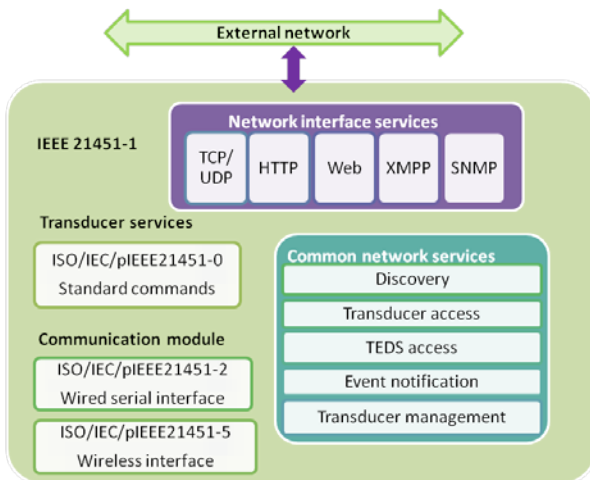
External network

IEEE 21451-1

Network interface services

TCP/UDP

HTTP

Web

XMPP

SNMP

Transducer services

ISO/IEC/pIEEE21451-0
Standard commands

Communication module

ISO/IEC/pIEEE21451-2
Wired serial interface

ISO/IEC/pIEEE21451-5
Wireless interface

Common network services

Discovery

Transducer access

TEDS access

Event notification

Transducer management